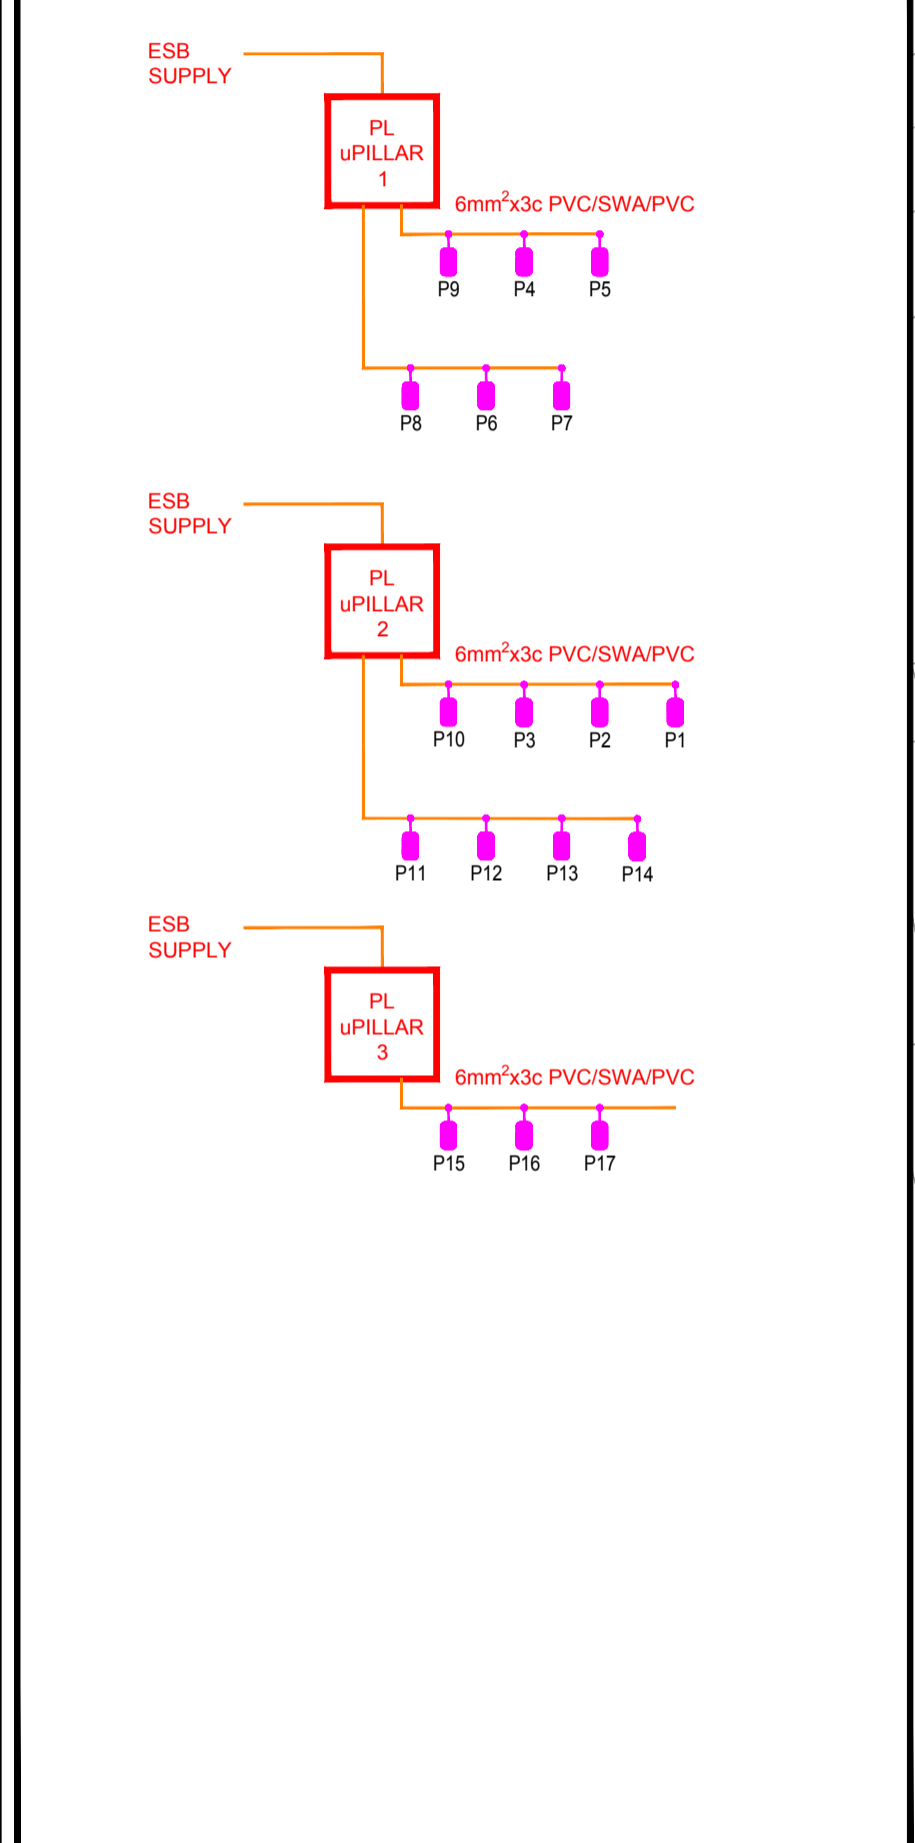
ESB SUPPLY

PL uPILLAR 1

$6mm^2x3c$ PVC/SWA/PVC

P9 P4 P5

P8 P6 P7

ESB SUPPLY

PL uPILLAR 2

$6mm^2x3c$ PVC/SWA/PVC

P10 P3 P2 P1

P11 P12 P13 P14

ESB SUPPLY

PL uPILLAR 3

$6mm^2x3c$ PVC/SWA/PVC

P15 P16 P17